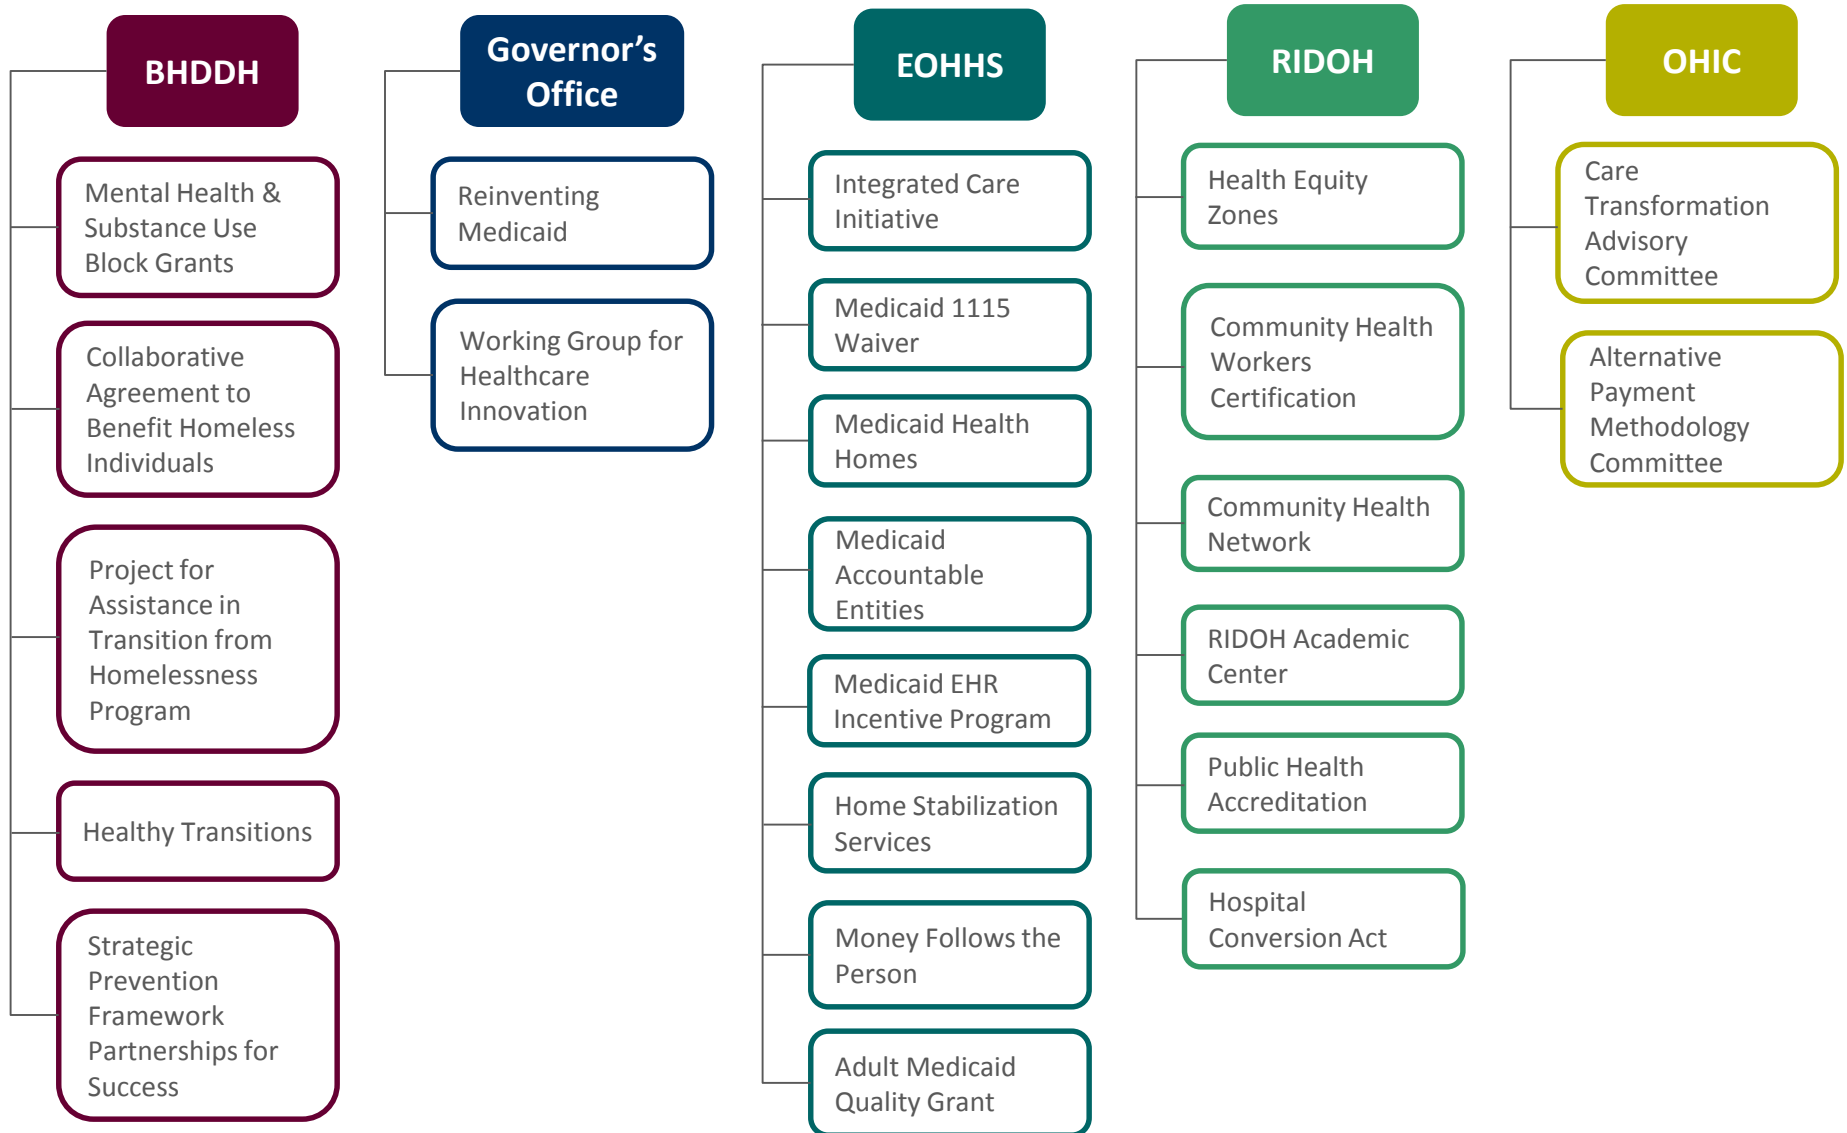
BHDDH

Mental Health & Substance Use Block Grants

Collaborative Agreement to Benefit Homeless Individuals

Project for Assistance in Transition from Homelessness Program

Healthy Transitions

Strategic Prevention Framework Partnerships for Success

Governor's Office

Reinventing Medicaid

Working Group for Healthcare Innovation

EOHHS

Integrated Care Initiative

Medicaid 1115 Waiver

Medicaid Health Homes

Medicaid Accountable Entities

Medicaid EHR Incentive Program

Home Stabilization Services

Money Follows the Person

Adult Medicaid Quality Grant

RIDOH

Health Equity Zones

Community Health Workers Certification

Community Health Network

RIDOH Academic Center

Public Health Accreditation

Hospital Conversion Act

OHIC

Care Transformation Advisory Committee

Alternative Payment Methodology Committee